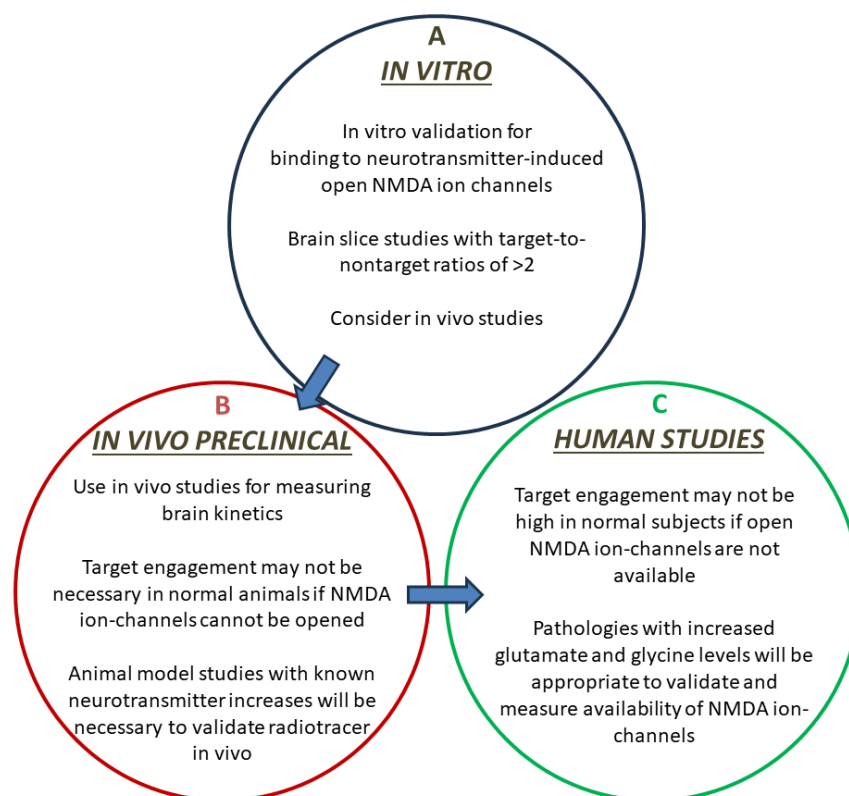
A
IN VITRO

In vitro validation for binding to neurotransmitter-induced open NMDA ion channels

Brain slice studies with target-to-nontarget ratios of >2

Consider in vivo studies

B
IN VIVO PRECLINICAL

Use in vivo studies for measuring brain kinetics

Target engagement may not be necessary in normal animals if NMDA ion-channels cannot be opened

Animal model studies with known neurotransmitter increases will be necessary to validate radiotracer in vivo

C
HUMAN STUDIES

Target engagement may not be high in normal subjects if open NMDA ion-channels are not available

Pathologies with increased glutamate and glycine levels will be appropriate to validate and measure availability of NMDA ion-channels